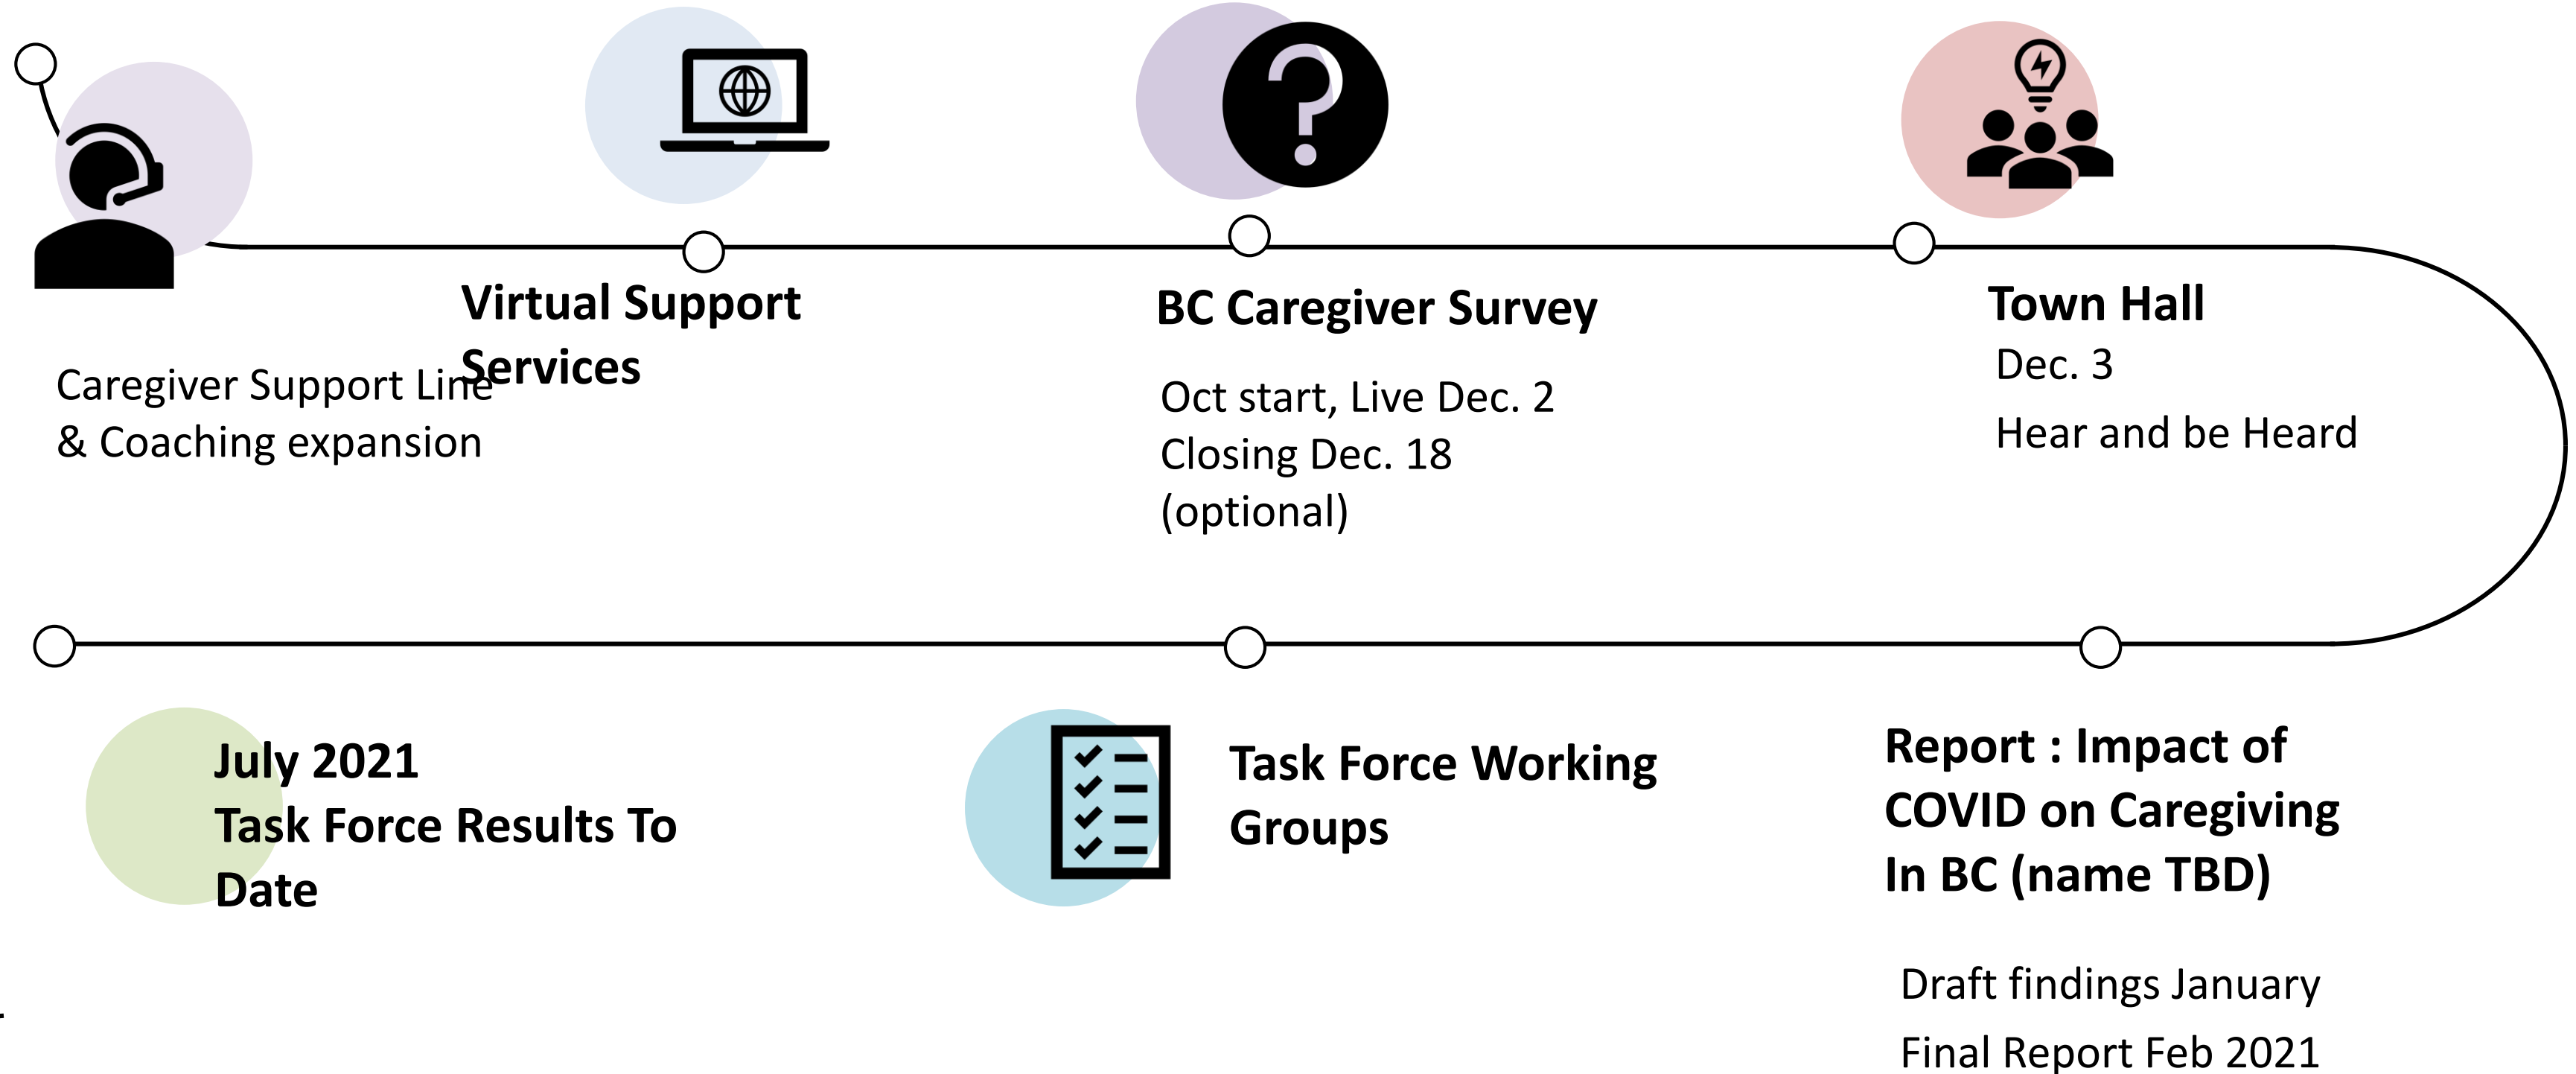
Virtual Support Services

Caregiver Support Line & Coaching expansion

BC Caregiver Survey

Oct start, Live Dec. 2
Closing Dec. 18
(optional)

Town Hall
Dec. 3
Hear and be Heard

July 2021
Task Force Results To Date

Task Force Working Groups

Report : Impact of COVID on Caregiving In BC (name TBD)

Draft findings January
Final Report Feb 2021